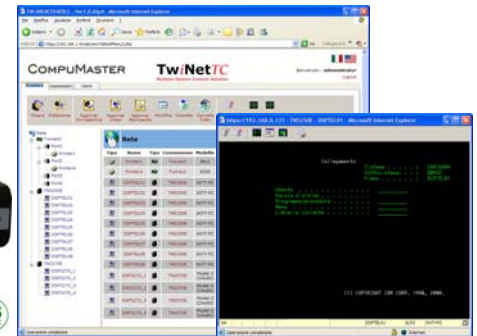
COMPUMASTER

TwiNetTC

Benvenuto - administrator

Logout

Rete

https://192.168.0.171 - TWI2500 - DSPTSL01 - Microsoft Internet Explorer

Collegamento

(C) COPYRIGHT IBM CORP. 1980, 2000.

Operazione completata